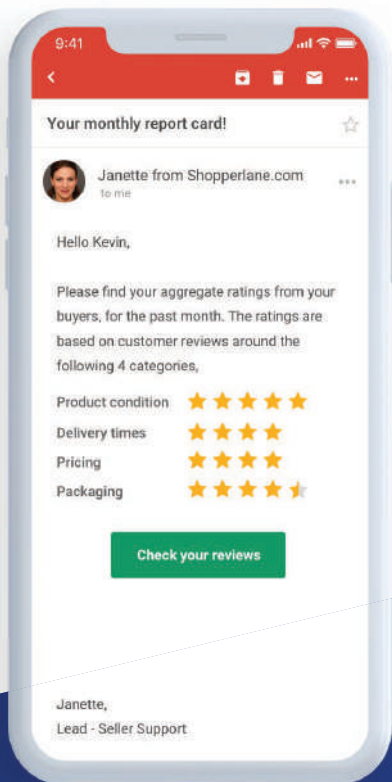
9:41

Your monthly report card!

Janette from Shopperlane.com
to me

Hello Kevin,

Please find your aggregate ratings from your buyers, for the past month. The ratings are based on customer reviews around the following 4 categories,

Product condition
Delivery times
Pricing
Packaging

Check your reviews

Janette,
Lead - Seller Support